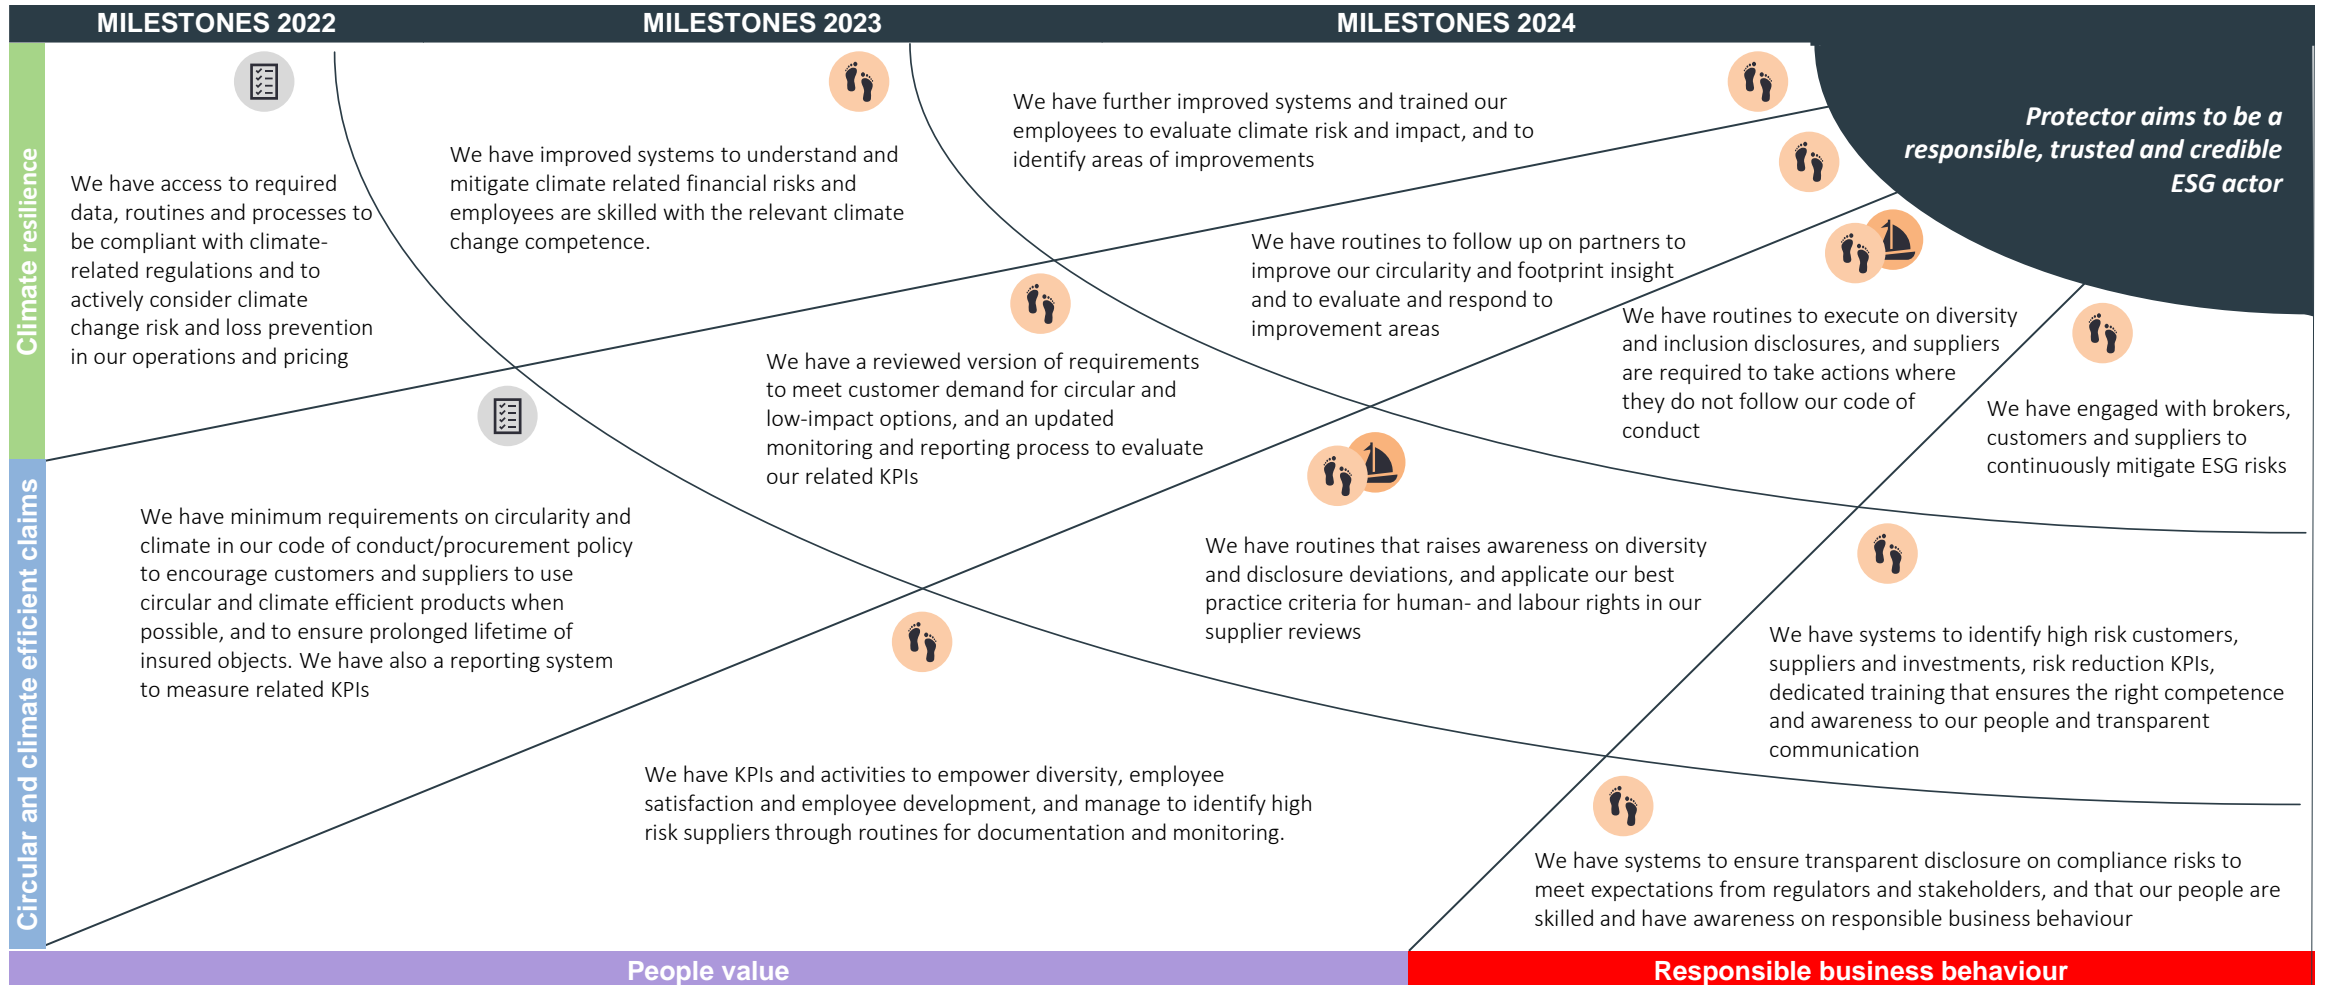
MILESTONES 2022

MILESTONES 2023

MILESTONES 2024

Protector aims to be a responsible, trusted and credible ESG actor

Climate resilience

We have access to required data, routines and processes to be compliant with climate-related regulations and to actively consider climate change risk and loss prevention in our operations and pricing

We have improved systems to understand and mitigate climate related financial risks and employees are skilled with the relevant climate change competence.

We have further improved systems and trained our employees to evaluate climate risk and impact, and to identify areas of improvements

We have routines to follow up on partners to improve our circularity and footprint insight and to evaluate and respond to improvement areas

We have a reviewed version of requirements to meet customer demand for circular and low-impact options, and an updated monitoring and reporting process to evaluate our related KPIs

We have routines to execute on diversity and inclusion disclosures, and suppliers are required to take actions where they do not follow our code of conduct

We have engaged with brokers, customers and suppliers to continuously mitigate ESG risks

Circular and climate efficient claims

We have minimum requirements on circularity and climate in our code of conduct/procurement policy to encourage customers and suppliers to use circular and climate efficient products when possible, and to ensure prolonged lifetime of insured objects. We have also a reporting system to measure related KPIs

We have routines that raises awareness on diversity and disclosure deviations, and applicate our best practice criteria for human- and labour rights in our supplier reviews

We have systems to identify high risk customers, suppliers and investments, risk reduction KPIs, dedicated training that ensures the right competence and awareness to our people and transparent communication

We have KPIs and activities to empower diversity, employee satisfaction and employee development, and manage to identify high risk suppliers through routines for documentation and monitoring.

We have systems to ensure transparent disclosure on compliance risks to meet expectations from regulators and stakeholders, and that our people are skilled and have awareness on responsible business behaviour

People value

Responsible business behaviour